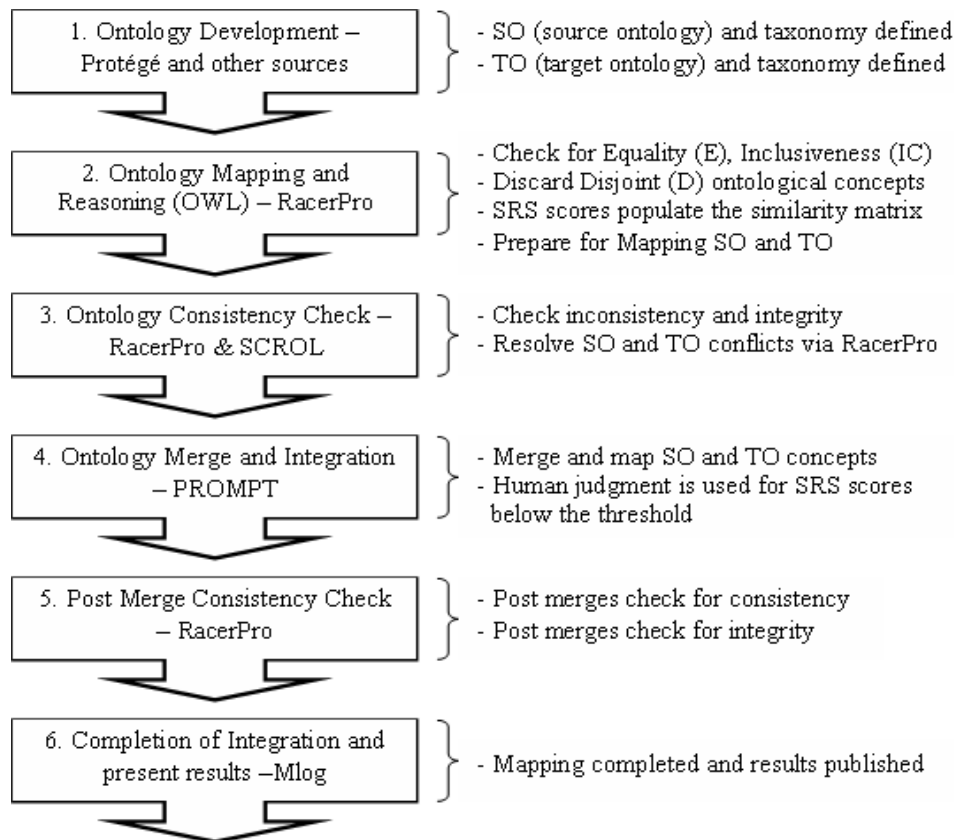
1. Ontology Development – Protégé and other sources

- SO (source ontology) and taxonomy defined
- TO (target ontology) and taxonomy defined

2. Ontology Mapping and Reasoning (OWL) – RacerPro

- Check for Equality (E), Inclusiveness (IC)
- Discard Disjoint (D) ontological concepts
- SRS scores populate the similarity matrix
- Prepare for Mapping SO and TO

3. Ontology Consistency Check – RacerPro & SCROL

- Check inconsistency and integrity
- Resolve SO and TO conflicts via RacerPro

4. Ontology Merge and Integration – PROMPT

- Merge and map SO and TO concepts
- Human judgment is used for SRS scores below the threshold

5. Post Merge Consistency Check – RacerPro

- Post merges check for consistency
- Post merges check for integrity

6. Completion of Integration and present results –Mlog

- Mapping completed and results published